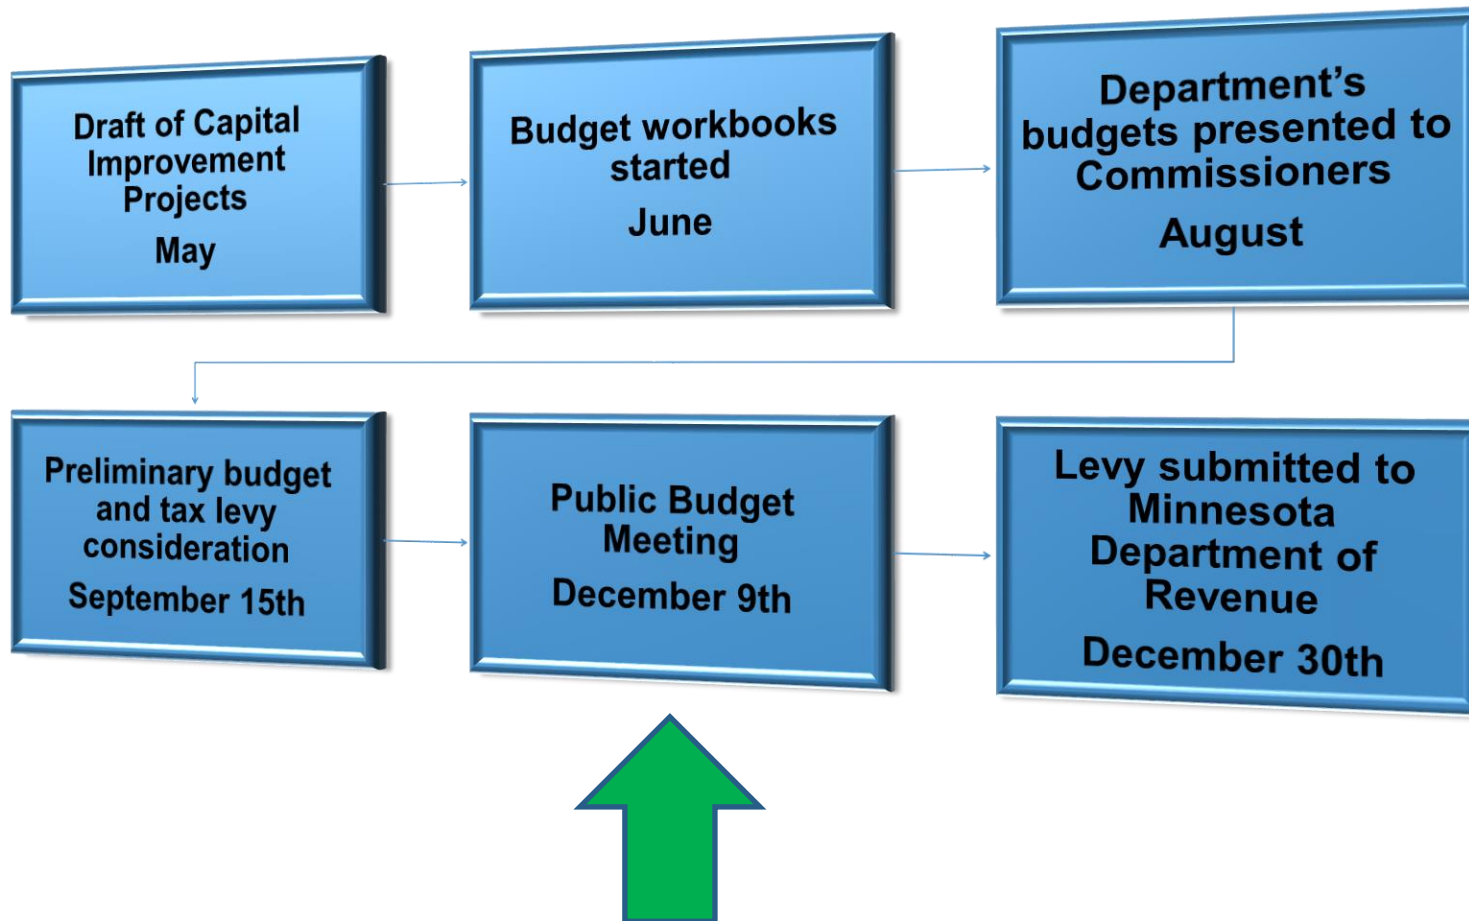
Draft of Capital Improvement Projects

May

Budget workbooks started

June

Department's budgets presented to Commissioners

August

Preliminary budget and tax levy consideration

September 15th

Public Budget Meeting

December 9th

Levy submitted to Minnesota Department of Revenue

December 30th